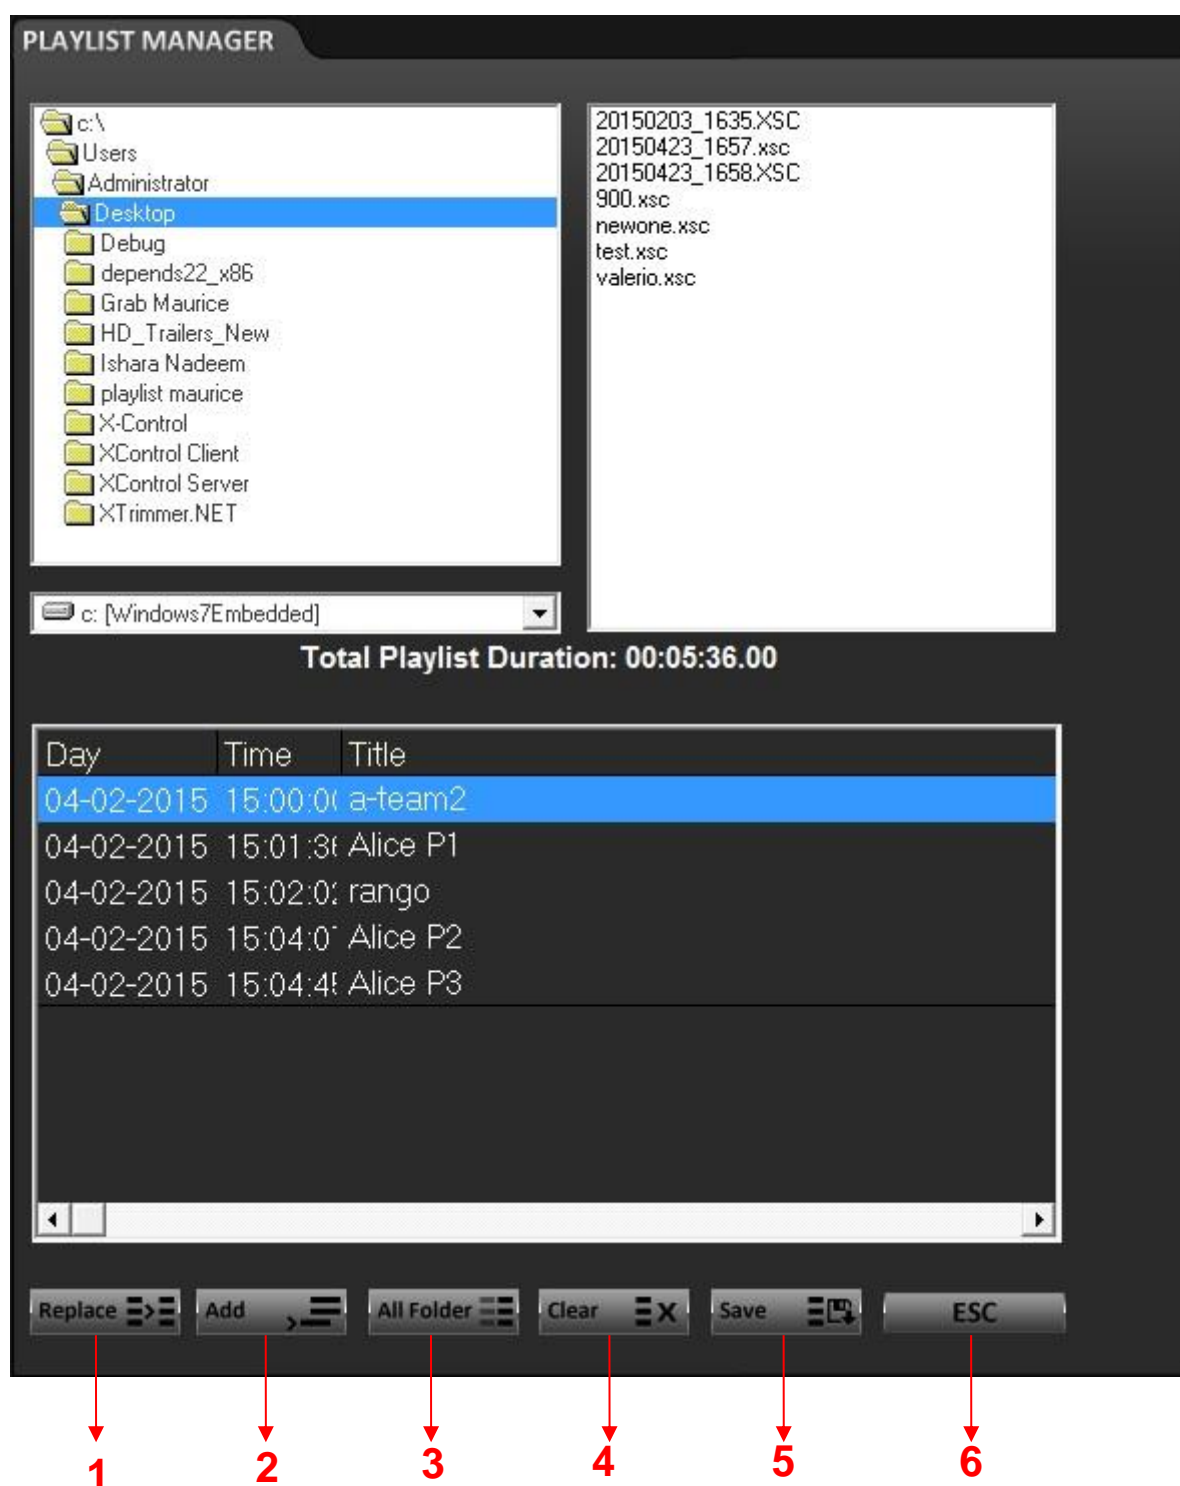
PLAYLIST MANAGER

c:\
Users
Administrator
Desktop
Debug
depends22_x86
Grab Maurice
HD_Trailers_New
Ishara Nadeem
playlist maurice
X-Control
XControl Client
XControl Server
XTrimmer.NET

c: [Windows7Embedded]

20150203_1635.XSC
20150423_1657.xsc
20150423_1658.XSC
900.xsc
newone.xsc
test.xsc
valerio.xsc

Total Playlist Duration: 00:05:36.00

| Day | Time | Title |
|---|---|---|
| 04-02-2015 | 15:00:0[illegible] | a-team2 |
| 04-02-2015 | 15:01:3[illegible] | Alice P1 |
| 04-02-2015 | 15:02:0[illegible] | rango |
| 04-02-2015 | 15:04:0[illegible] | Alice P2 |
| 04-02-2015 | 15:04:4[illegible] | Alice P3 |

Replace Add All Folder Clear Save ESC

1 2 3 4 5 6